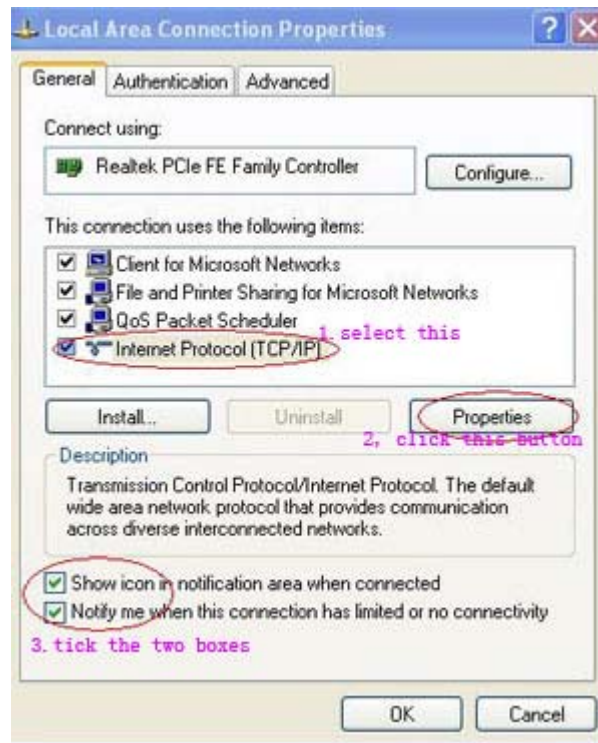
Local Area Connection Properties

General | Authentication | Advanced

Connect using:

Realtek PCIe FE Family Controller

Configure...

This connection uses the following items:

Client for Microsoft Networks

File and Printer Sharing for Microsoft Networks

QoS Packet Scheduler

Internet Protocol (TCP/IP)

1.select this

Install...

Uninstall

Properties

2, click this button

Description

Transmission Control Protocol/Internet Protocol. The default wide area network protocol that provides communication across diverse interconnected networks.

Show icon in notification area when connected

Notify me when this connection has limited or no connectivity

3.tick the two boxes

OK

Cancel